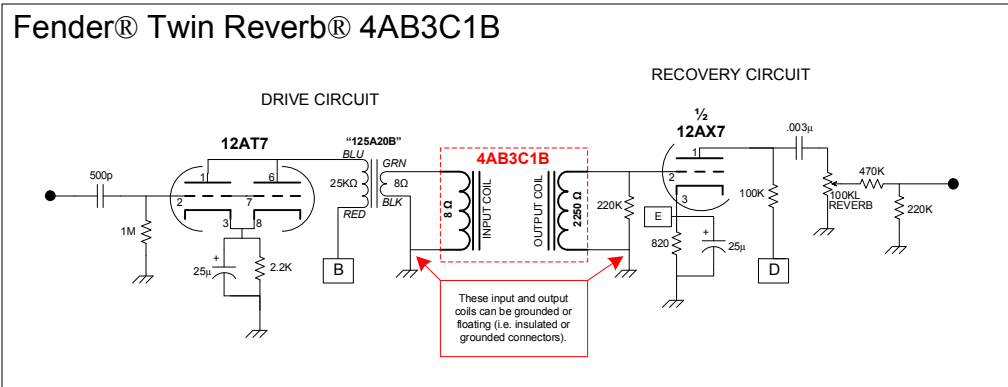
Fender® Twin Reverb® 4AB3C1B

DRIVE CIRCUIT

RECOVERY CIRCUIT

12AT7

"125A20B"

BLU

GRN

25KΩ

8Ω

RED

BLK

500p

1M

1

6

2

7

3

8

+

25µ

2.2K

B

4AB3C1B

8 Ω

INPUT COIL

OUTPUT COIL

2250 Ω

220K

½

12AX7

.003µ

1

2

3

100K

E

820

+

25µ

470K

100KL

REVERB

220K

D

These input and output coils can be grounded or floating (i.e. insulated or grounded connectors).